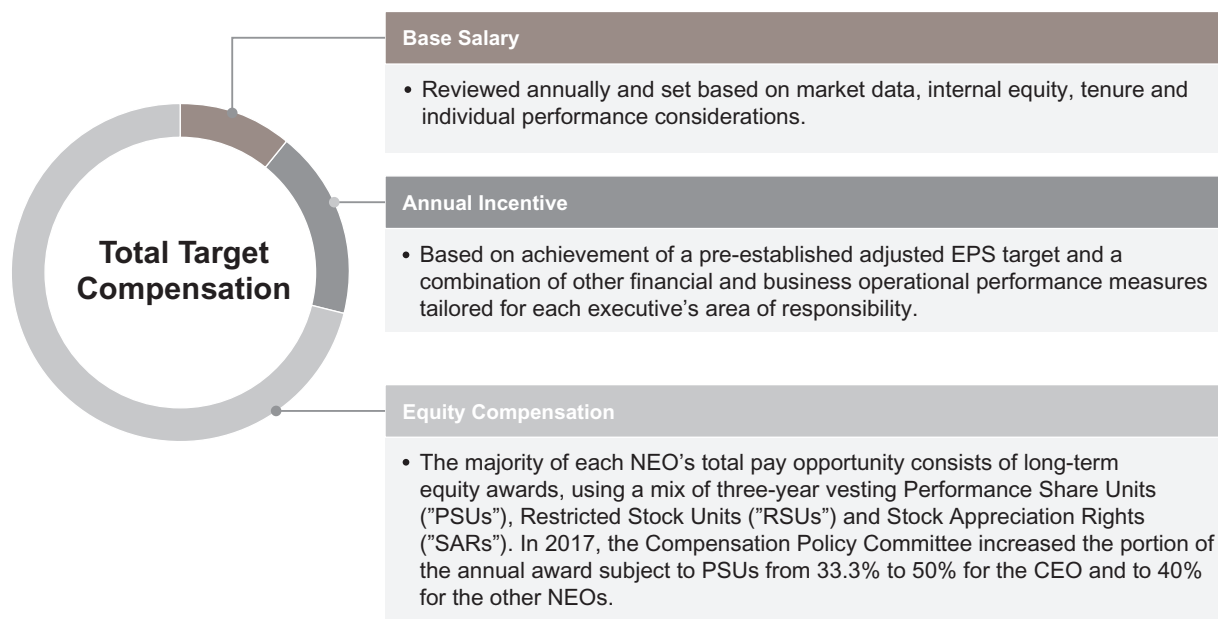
Total Target Compensation

Base Salary

• Reviewed annually and set based on market data, internal equity, tenure and individual performance considerations.

Annual Incentive

• Based on achievement of a pre-established adjusted EPS target and a combination of other financial and business operational performance measures tailored for each executive’s area of responsibility.

Equity Compensation

• The majority of each NEO’s total pay opportunity consists of long-term equity awards, using a mix of three-year vesting Performance Share Units (”PSUs”), Restricted Stock Units (”RSUs”) and Stock Appreciation Rights (”SARs”). In 2017, the Compensation Policy Committee increased the portion of the annual award subject to PSUs from 33.3% to 50% for the CEO and to 40% for the other NEOs.